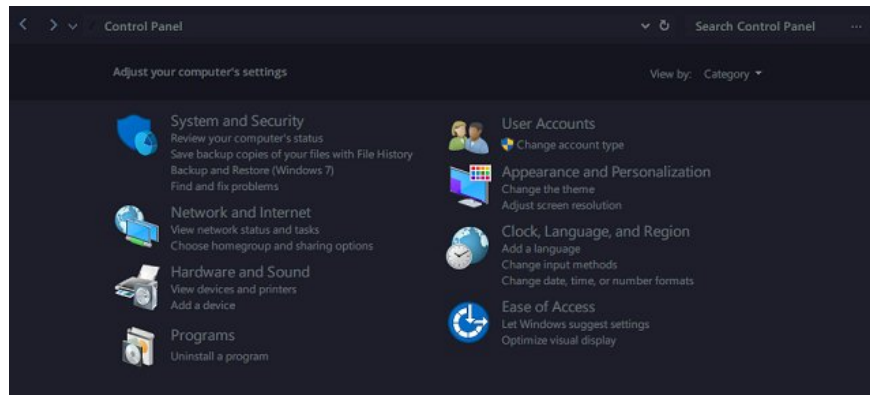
Control Panel

Search Control Panel

Adjust your computer's settings

View by: Category

System and Security
Review your computer's status
Save backup copies of your files with File History
Backup and Restore (Windows 7)
Find and fix problems

Network and Internet
View network status and tasks
Choose homegroup and sharing options

Hardware and Sound
View devices and printers
Add a device

Programs
Uninstall a program

User Accounts
Change account type

Appearance and Personalization
Change the theme
Adjust screen resolution

Clock, Language, and Region
Add a language
Change input methods
Change date, time, or number formats

Ease of Access
Let Windows suggest settings
Optimize visual display